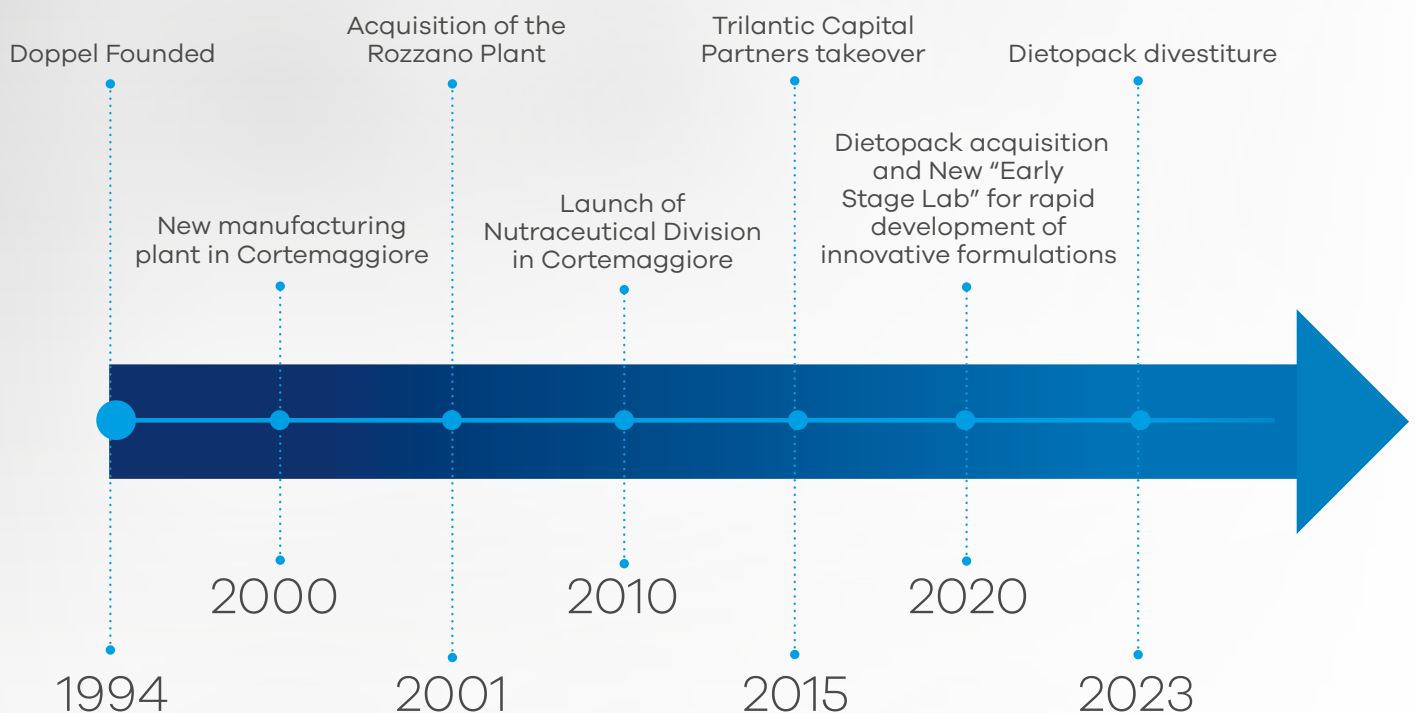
Doppel Founded

Acquisition of the Rozzano Plant

Trilantic Capital Partners takeover

Dietopack divestiture

New manufacturing plant in Cortemaggiore

Launch of Nutraceutical Division in Cortemaggiore

Dietopack acquisition and New “Early Stage Lab” for rapid development of innovative formulations

2000

2010

2020

1994

2001

2015

2023